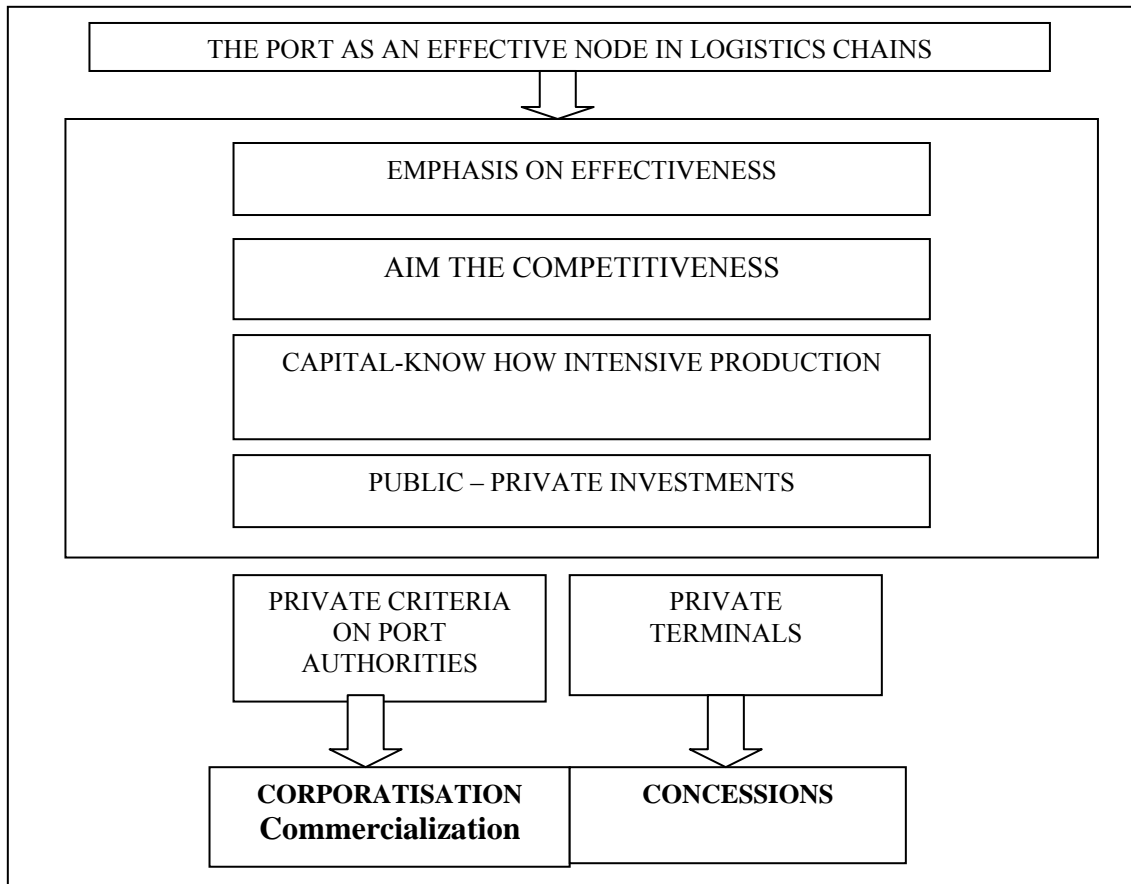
THE PORT AS AN EFFECTIVE NODE IN LOGISTICS CHAINS

EMPHASIS ON EFFECTIVENESS

AIM THE COMPETITIVENESS

CAPITAL-KNOW HOW INTENSIVE PRODUCTION

PUBLIC – PRIVATE INVESTMENTS

PRIVATE CRITERIA ON PORT AUTHORITIES

PRIVATE TERMINALS

CORPORATISATION Commercialization

CONCESSIONS